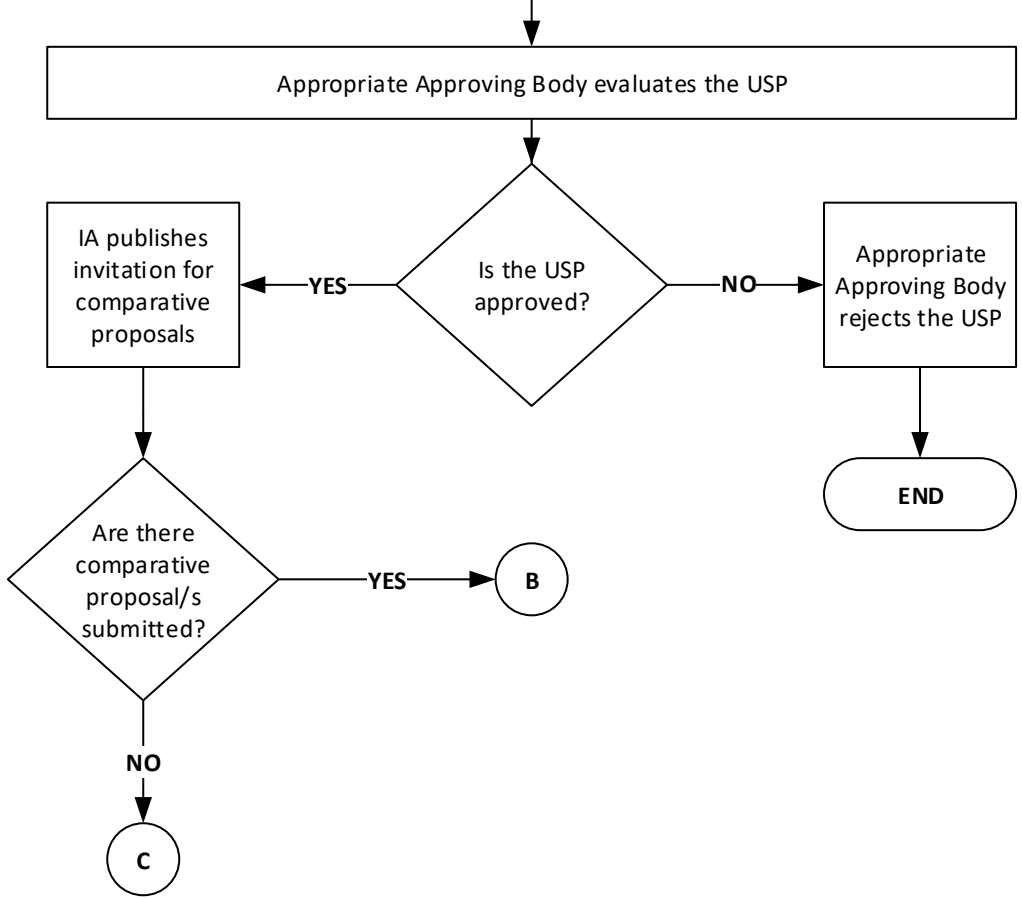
Appropriate Approving Body evaluates the USP

IA publishes invitation for comparative proposals

YES

Is the USP approved?

NO

Appropriate Approving Body rejects the USP

END

Are there comparative proposal/s submitted?

YES

B

NO

C